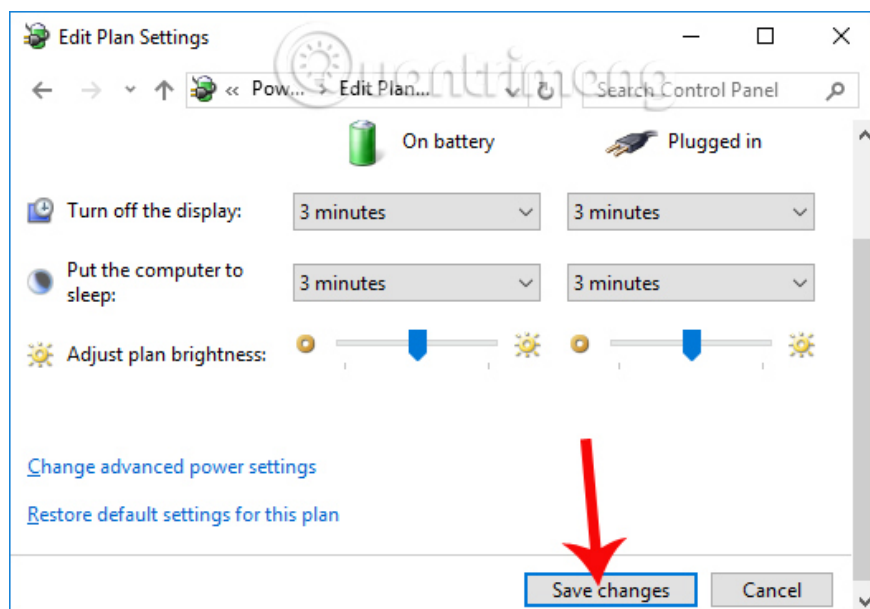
Edit Plan Settings

« Pow... › Edit Plan...

Search Control Panel

On battery

Plugged in

Turn off the display: 3 minutes 3 minutes

Put the computer to sleep: 3 minutes 3 minutes

Adjust plan brightness:

Change advanced power settings

Restore default settings for this plan

Save changes

Cancel

Quantrimang